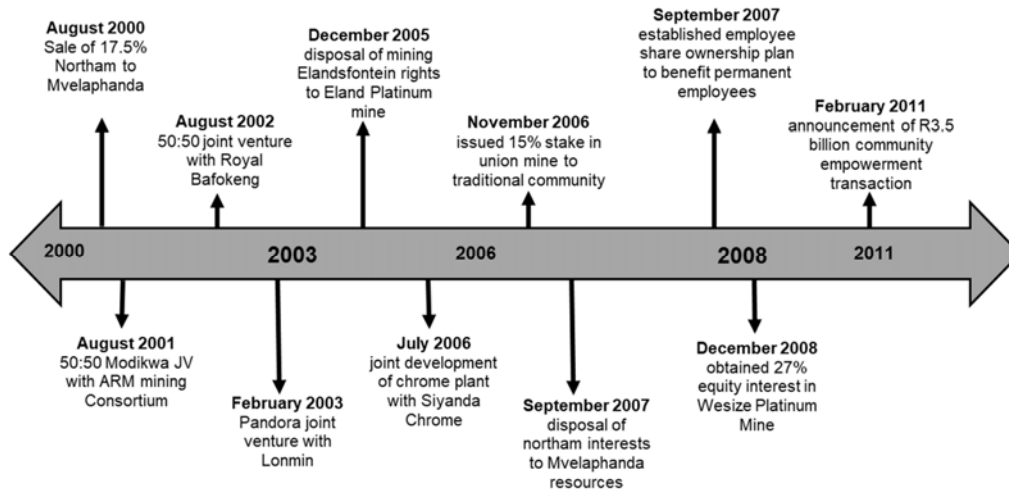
August 2000
Sale of 17.5% Northam to Mvelaphanda

August 2002
50:50 joint venture with Royal Bafokeng

December 2005
disposal of mining Elandsfontein rights to Eland Platinum mine

November 2006
issued 15% stake in union mine to traditional community

September 2007
established employee share ownership plan to benefit permanent employees

February 2011
announcement of R3.5 billion community empowerment transaction

2000

2003

2006

2008

2011

August 2001
50:50 Modikwa JV with ARM mining Consortium

February 2003
Pandora joint venture with Lonmin

July 2006
joint development of chrome plant with Siyanda Chrome

September 2007
disposal of northam interests to Mvelaphanda resources

December 2008
obtained 27% equity interest in Wesize Platinum Mine